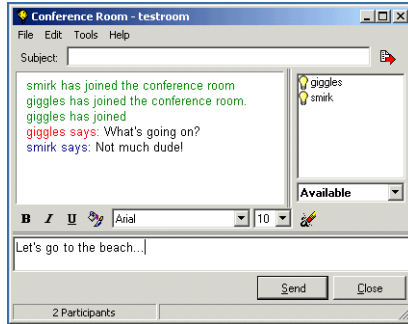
Conference Room - testroom
File Edit Tools Help
Subject:
smirk has joined the conference room
giggles has joined the conference room.
giggles has joined
giggles says: What's going on?
smirk says: Not much dude!
giggles
smirk
Available
B I U Arial 10
Let's go to the beach...
Send Close
2 Participants